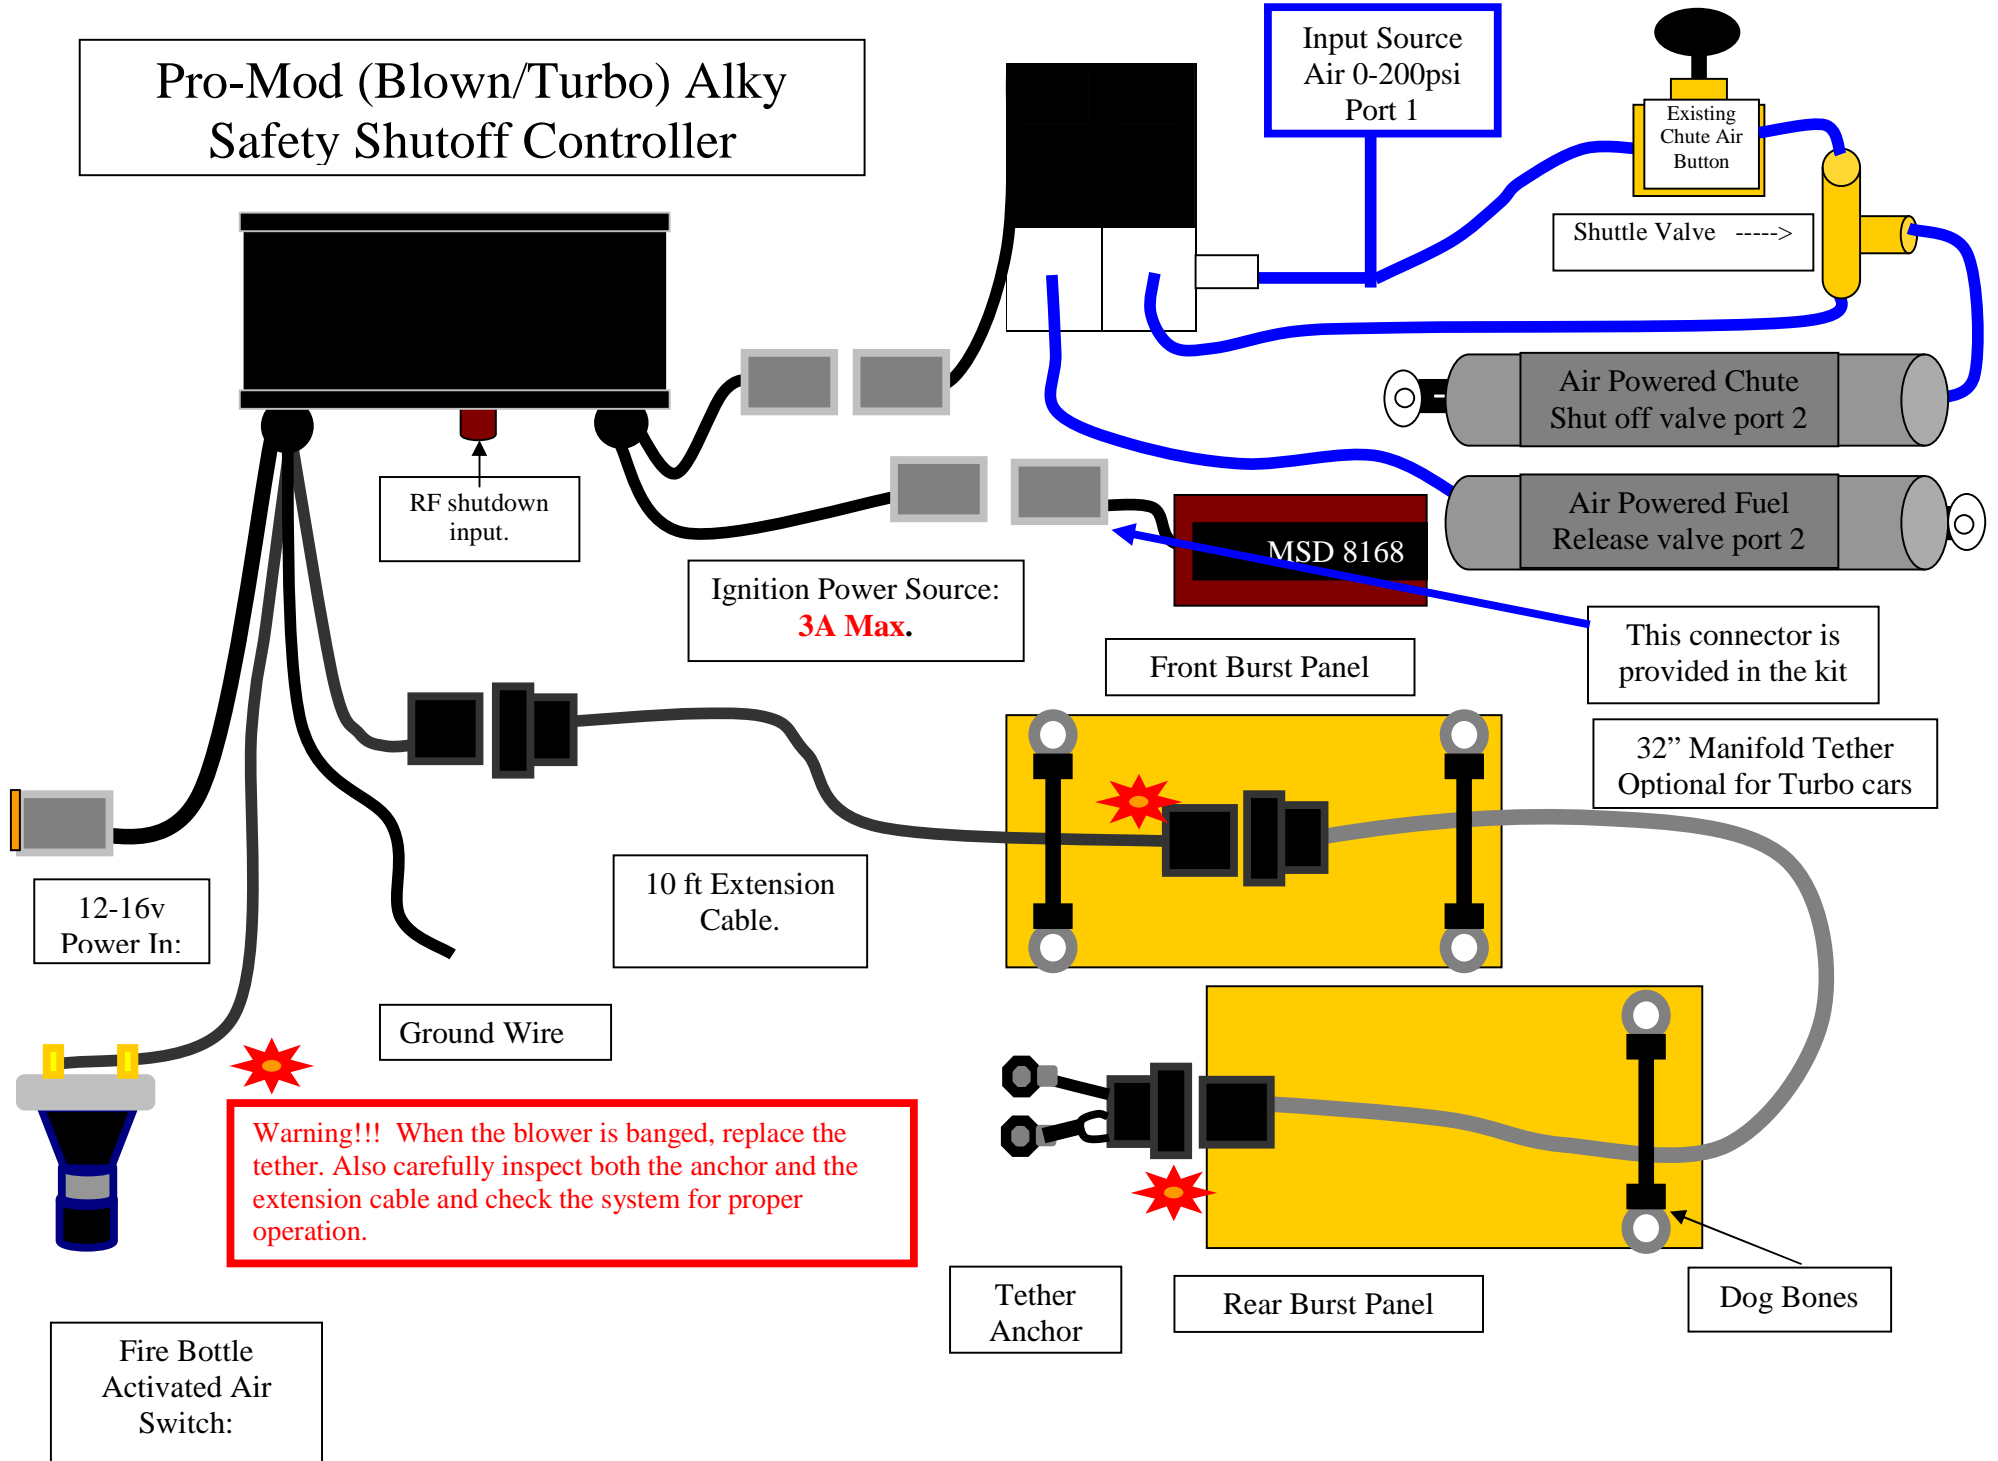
Pro-Mod (Blown/Turbo) Alky Safety Shutoff Controller

Input Source Air 0-200psi Port 1

Existing Chute Air Button

Shuttle Valve ----->

Air Powered Chute Shut off valve port 2

Air Powered Fuel Release valve port 2

MSD 8168

RF shutdown input.

Ignition Power Source: 3A Max.

This connector is provided in the kit

Front Burst Panel

32” Manifold Tether Optional for Turbo cars

12-16v Power In:

10 ft Extension Cable.

Ground Wire

Warning!!! When the blower is banged, replace the tether. Also carefully inspect both the anchor and the extension cable and check the system for proper operation.

Tether Anchor

Rear Burst Panel

Dog Bones

Fire Bottle Activated Air Switch: